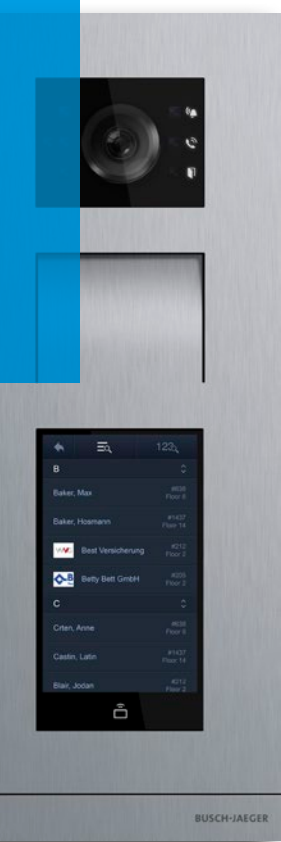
123

B

Baker, Max #638 Floor 6

Baker, Hosmann #1437 Floor 14

Best Versicherung #212 Floor 2

Betty Bett GmbH #209 Floor 2

C

Crten, Anne #638 Floor 6

Castin, Latin #1437 Floor 14

Blair, Jodan #212 Floor 2

BUSCH-JAEGER